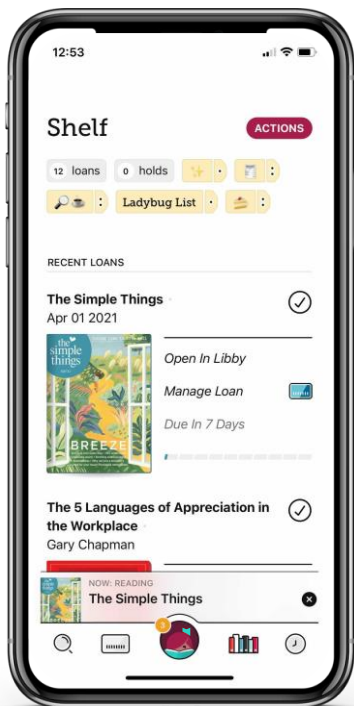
12:53

Shelf

ACTIONS

12 loans

0 holds

Ladybug List

RECENT LOANS

The Simple Things
Apr 01 2021

the simple things

BREEZE

Open In Libby

Manage Loan

Due In 7 Days

The 5 Languages of Appreciation in the Workplace
Gary Chapman

NOW: READING
The Simple Things

3